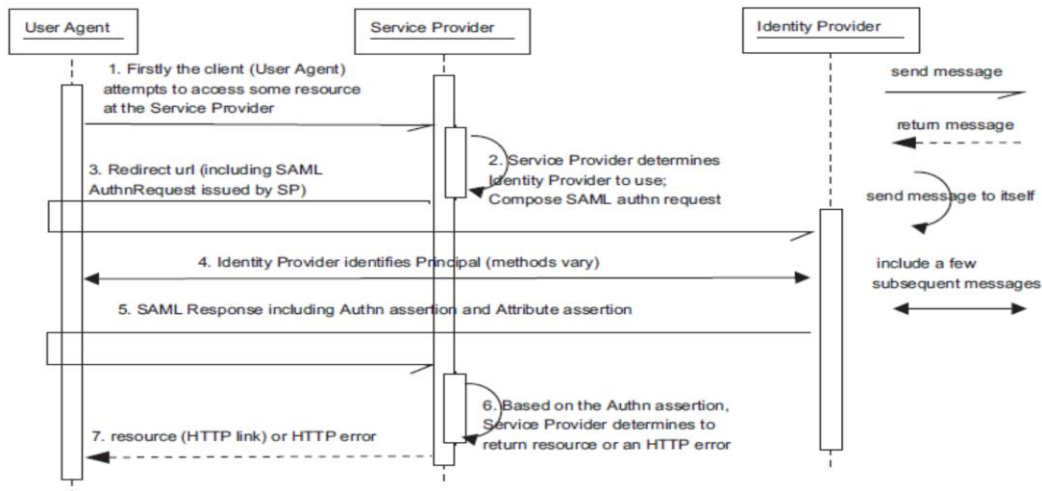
User Agent

Service Provider

Identity Provider

send message

return message

send message to itself

include a few subsequent messages

1. Firstly the client (User Agent) attempts to access some resource at the Service Provider

2. Service Provider determines Identity Provider to use; Compose SAML authn request

3. Redirect url (including SAML AuthnRequest issued by SP)

4. Identity Provider identifies Principal (methods vary)

5. SAML Response including Authn assertion and Attribute assertion

6. Based on the Authn assertion, Service Provider determines to return resource or an HTTP error

7. resource (HTTP link) or HTTP error